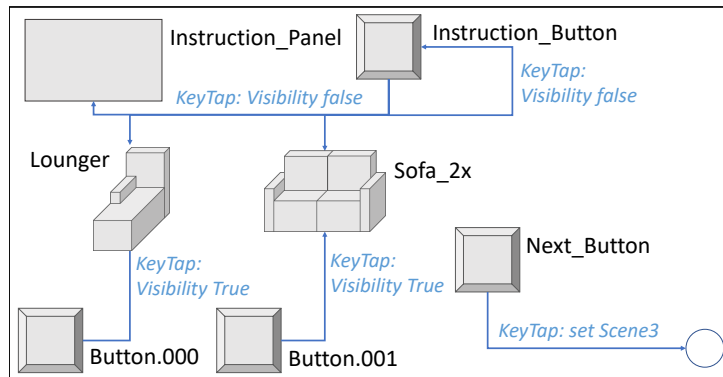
Instruction_Panel
Instruction_Button
KeyTap: Visibility false
KeyTap: Visibility false
Lounger
Sofa_2x
KeyTap: Visibility True
KeyTap: Visibility True
Next_Button
KeyTap: set Scene3
Button.000
Button.001